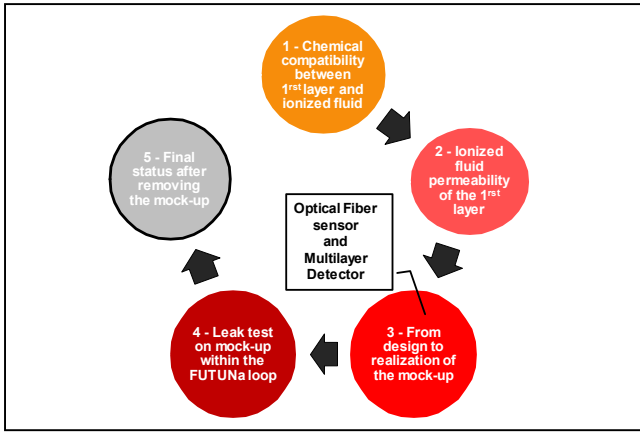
1 - Chemical compatibility between 1$^{rst}$ layer and ionized fluid

2 - Ionized fluid permeability of the 1$^{rst}$ layer

3 - From design to realization of the mock-up

4 - Leak test on mock-up within the FUTUNa loop

5 - Final status after removing the mock-up

Optical Fiber sensor and Multilayer Detector